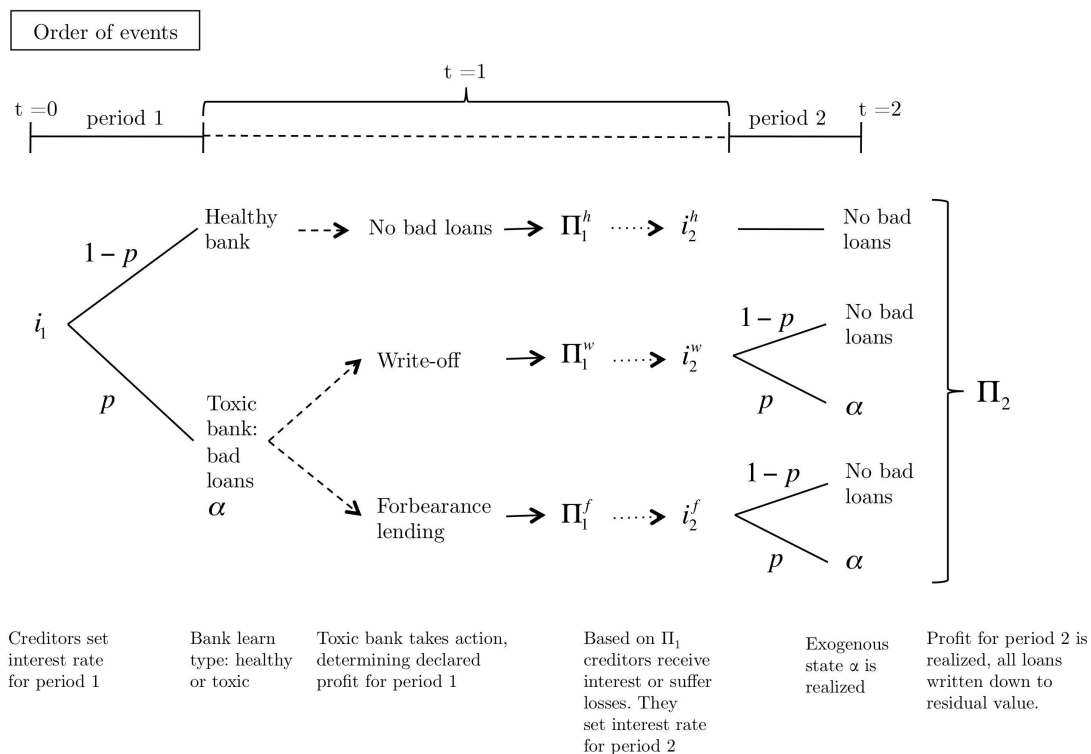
Order of events

t =0
period 1
t =1
period 2
t =2

$i_1$

$1-p$

$p$

Healthy bank

No bad loans

$\Pi_1^h$

$i_2^h$

No bad loans

Toxic bank: bad loans $\alpha$

Write-off

$\Pi_1^w$

$i_2^w$

$1-p$

No bad loans

$p$

$\alpha$

Forbearance lending

$\Pi_1^f$

$i_2^f$

$1-p$

No bad loans

$p$

$\alpha$

$\Pi_2$

Creditors set interest rate for period 1

Bank learn type: healthy or toxic

Toxic bank takes action, determining declared profit for period 1

Based on $\Pi_1$ creditors receive interest or suffer losses. They set interest rate for period 2

Exogenous state $\alpha$ is realized

Profit for period 2 is realized, all loans written down to residual value.